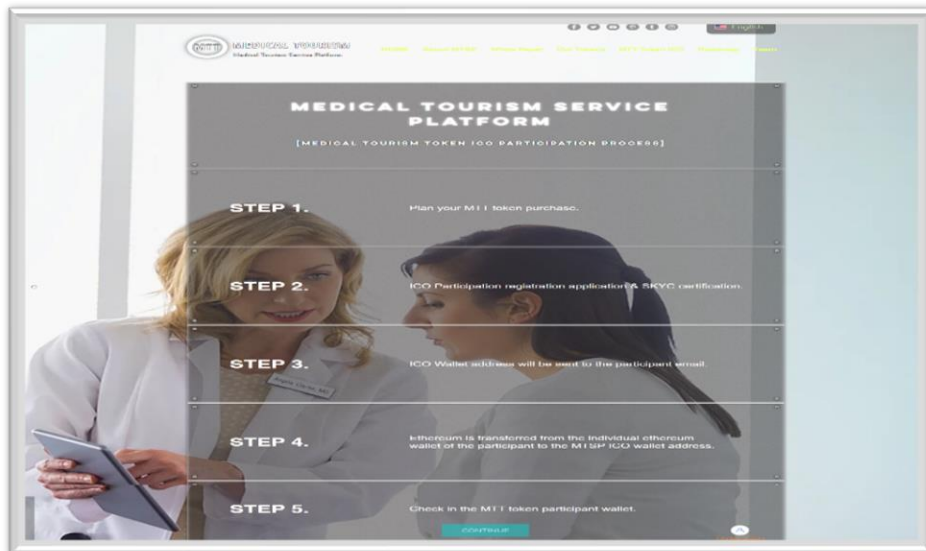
MEDICAL TOURISM
Medical Tourism Service Platform

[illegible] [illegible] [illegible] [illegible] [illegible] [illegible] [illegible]

English

MEDICAL TOURISM SERVICE PLATFORM

[MEDICAL TOURISM TOKEN ICO PARTICIPATION PROCESS]

STEP 1. Plan your MTT token purchase.

STEP 2. ICO Participation registration application & SKYC certification.

STEP 3. ICO Wallet address will be sent to the participant email.

STEP 4. Ethereum is transferred from the individual ethereum wallet of the participant to the MTSP ICO wallet address.

STEP 5. Check in the MTT token participant wallet.

CONTINUE